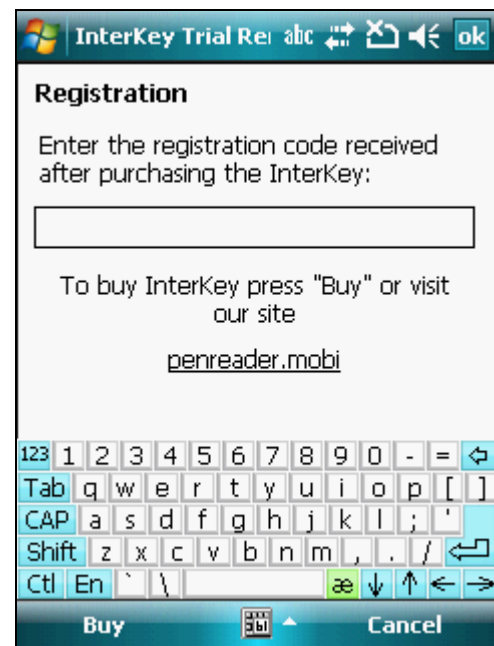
InterKey Trial Re abc ok

Registration

Enter the registration code received after purchasing the InterKey:

To buy InterKey press "Buy" or visit our site

penreader.mobi

123 1 2 3 4 5 6 7 8 9 0 - =
Tab q w e r t y u i o p [ ]
CAP a s d f g h j k l ; '
Shift z x c v b n m , . /
Ctl En ` \ æ

Buy Cancel